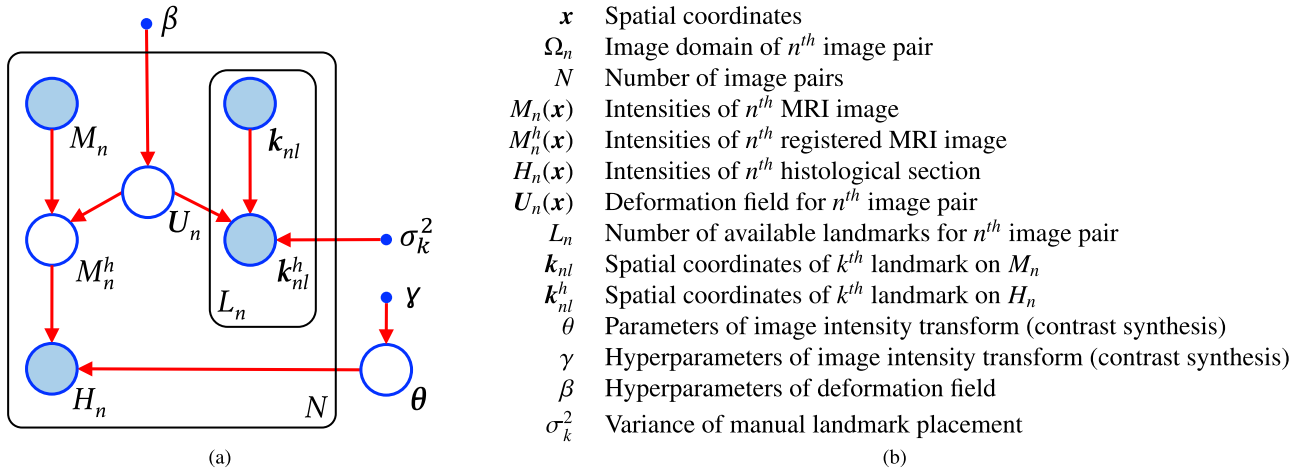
$\beta$

$M_n$

$\boldsymbol{k}_{nl}$

$\boldsymbol{U}_n$

$\sigma_k^2$

$M_n^h$

$\boldsymbol{k}_{nl}^h$

$L_n$

$\gamma$

$H_n$

$N$

$\boldsymbol{\theta}$

(a)

| | |
|---|---|
| $\boldsymbol{x}$ | Spatial coordinates |
| $\Omega_n$ | Image domain of $n^{th}$ image pair |
| $N$ | Number of image pairs |
| $M_n(\boldsymbol{x})$ | Intensities of $n^{th}$ MRI image |
| $M_n^h(\boldsymbol{x})$ | Intensities of $n^{th}$ registered MRI image |
| $H_n(\boldsymbol{x})$ | Intensities of $n^{th}$ histological section |
| $\boldsymbol{U}_n(\boldsymbol{x})$ | Deformation field for $n^{th}$ image pair |
| $L_n$ | Number of available landmarks for $n^{th}$ image pair |
| $\boldsymbol{k}_{nl}$ | Spatial coordinates of $k^{th}$ landmark on $M_n$ |
| $\boldsymbol{k}_{nl}^h$ | Spatial coordinates of $k^{th}$ landmark on $H_n$ |
| $\theta$ | Parameters of image intensity transform (contrast synthesis) |
| $\gamma$ | Hyperparameters of image intensity transform (contrast synthesis) |
| $\beta$ | Hyperparameters of deformation field |
| $\sigma_k^2$ | Variance of manual landmark placement |

(b)